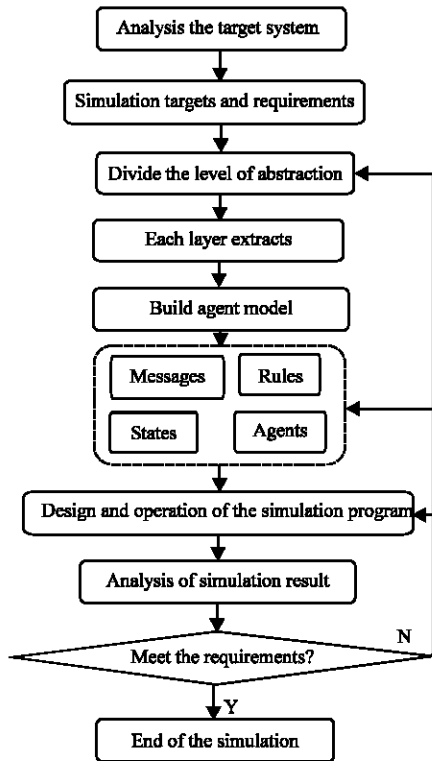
Analysis the target system

Simulation targets and requirements

Divide the level of abstraction

Each layer extracts

Build agent model

Messages

Rules

States

Agents

Design and operation of the simulation program

Analysis of simulation result

N

Meet the requirements?

Y

End of the simulation